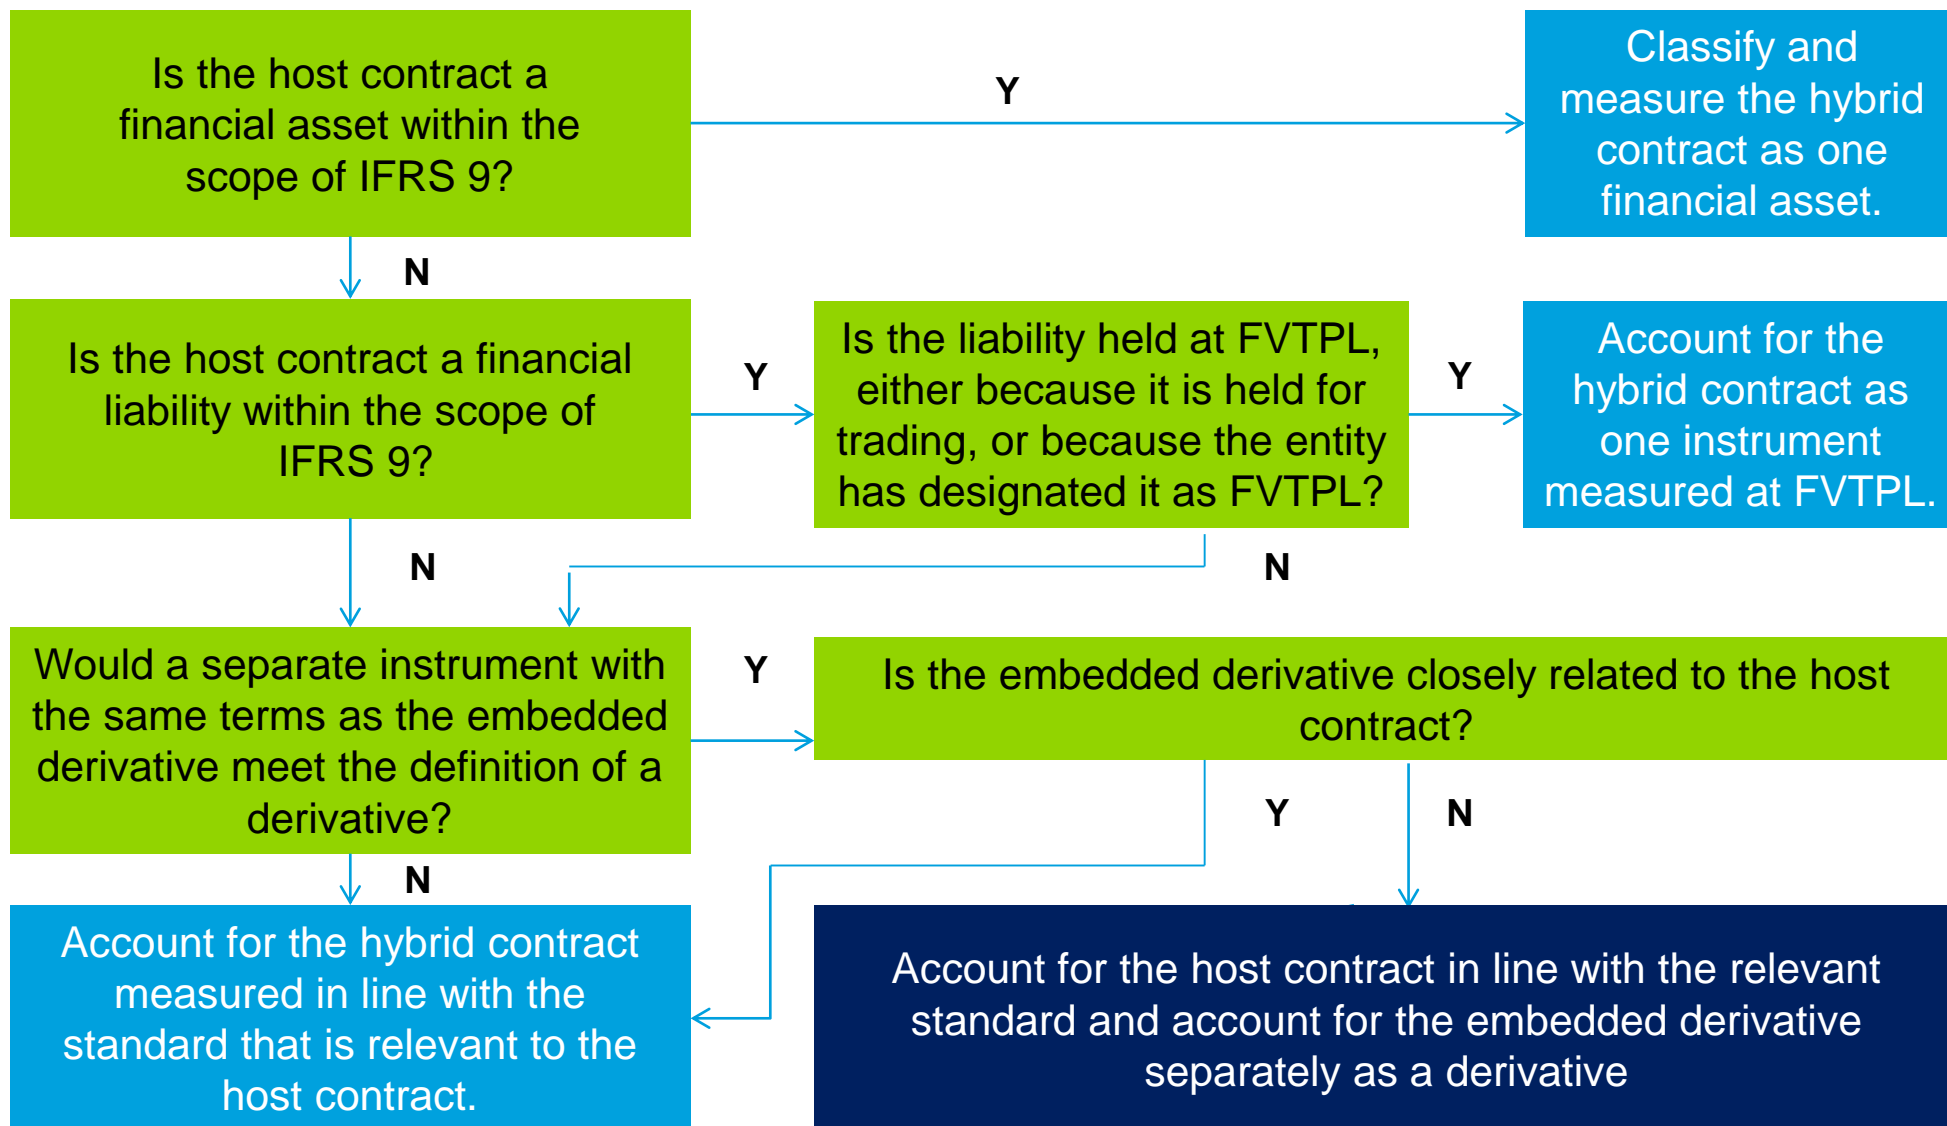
Is the host contract a financial asset within the scope of IFRS 9?

Y

Classify and measure the hybrid contract as one financial asset.

N

Is the host contract a financial liability within the scope of IFRS 9?

Y

Is the liability held at FVTPL, either because it is held for trading, or because the entity has designated it as FVTPL?

Y

Account for the hybrid contract as one instrument measured at FVTPL.

N

N

Would a separate instrument with the same terms as the embedded derivative meet the definition of a derivative?

Y

Is the embedded derivative closely related to the host contract?

Y

N

N

Account for the hybrid contract measured in line with the standard that is relevant to the host contract.

Account for the host contract in line with the relevant standard and account for the embedded derivative separately as a derivative